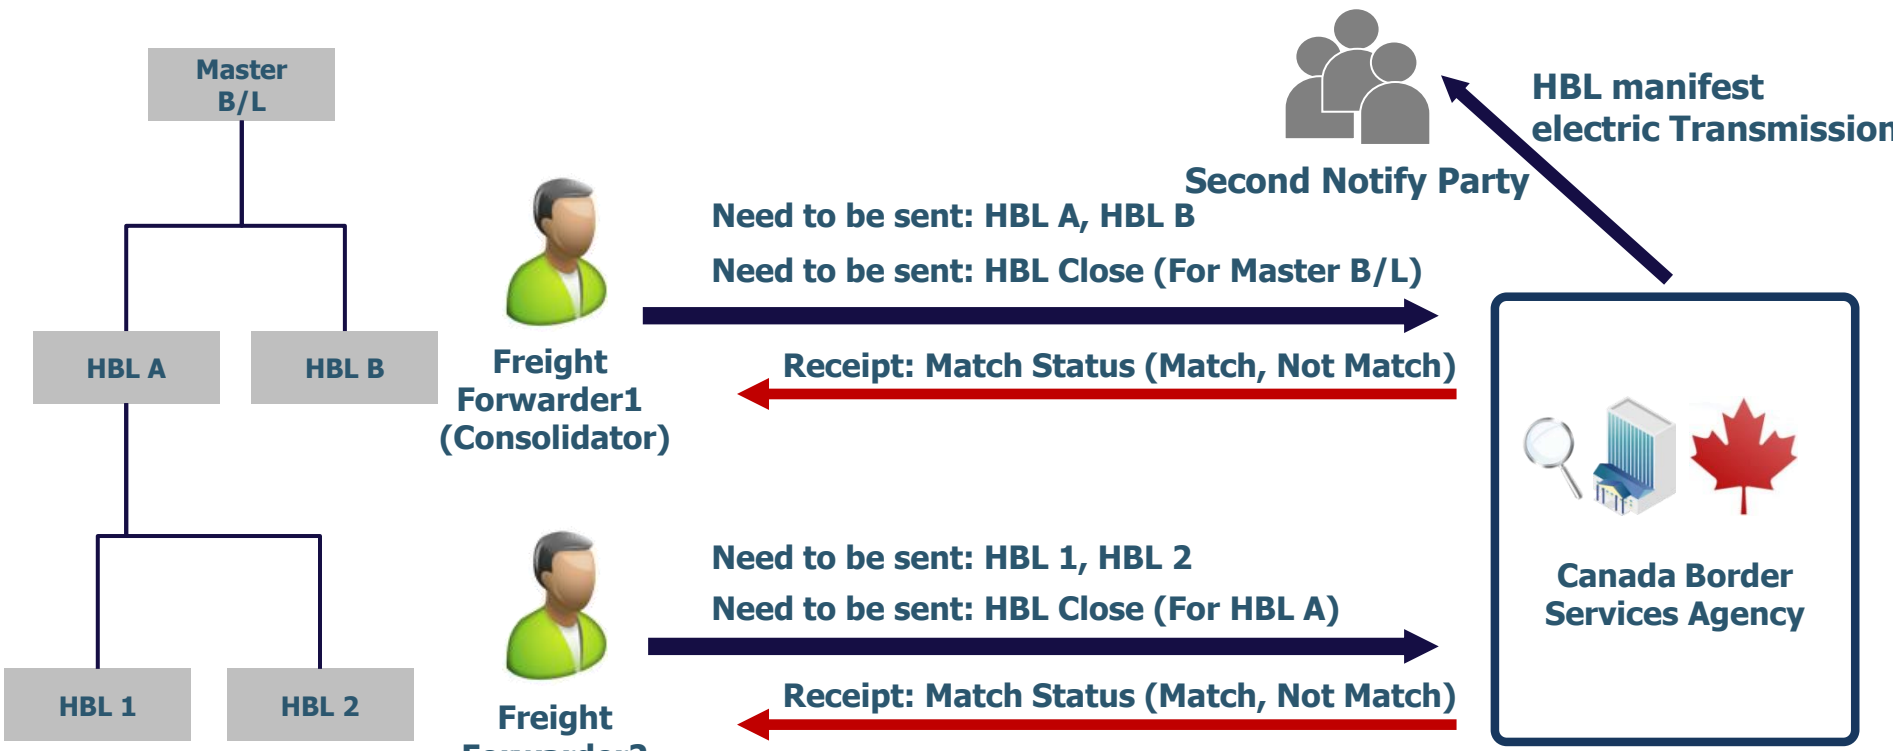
Master B/L

HBL A

HBL B

HBL 1

HBL 2

Freight Forwarder1 (Consolidator)

Freight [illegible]

Second Notify Party

HBL manifest electric Transmission

Need to be sent: HBL A, HBL B

Need to be sent: HBL Close (For Master B/L)

Receipt: Match Status (Match, Not Match)

Need to be sent: HBL 1, HBL 2

Need to be sent: HBL Close (For HBL A)

Receipt: Match Status (Match, Not Match)

Canada Border Services Agency